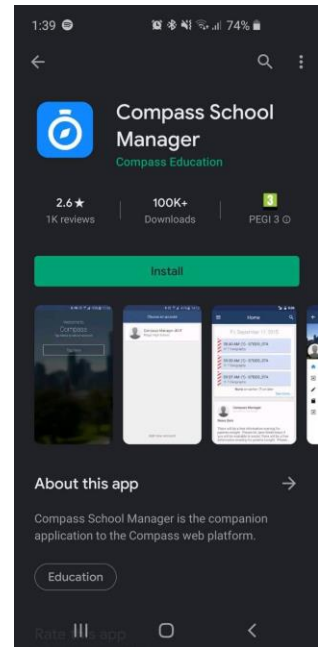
1:39 74%

Compass School Manager
Compass Education

2.6★
1K reviews

100K+
Downloads

3
PEGI 3

Install

Compass

Home

About this app

Compass School Manager is the companion application to the Compass web platform.

Education

Rate this app